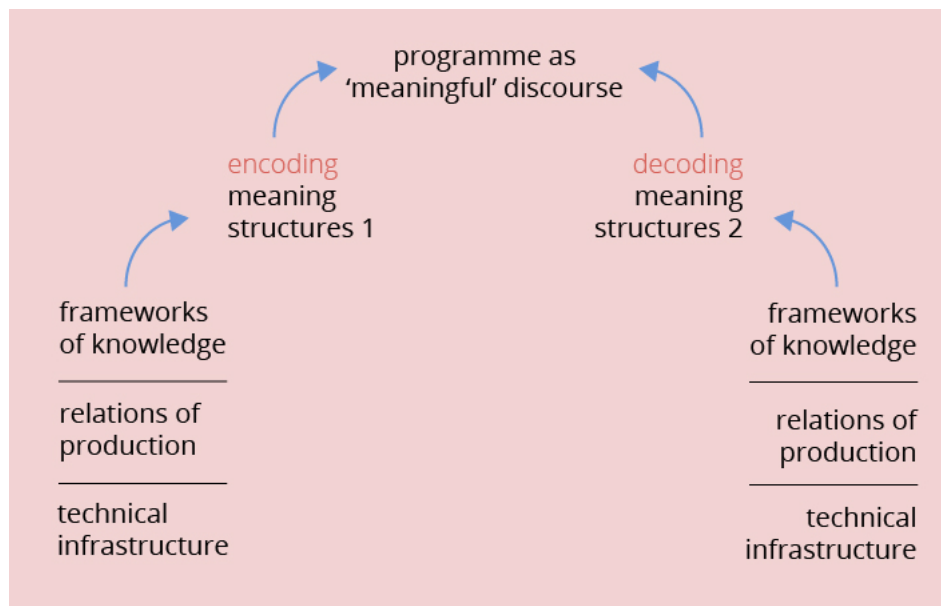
programme as
'meaningful' discourse

encoding
meaning
structures 1

decoding
meaning
structures 2

frameworks
of knowledge

relations of
production

technical
infrastructure

frameworks
of knowledge

relations of
production

technical
infrastructure